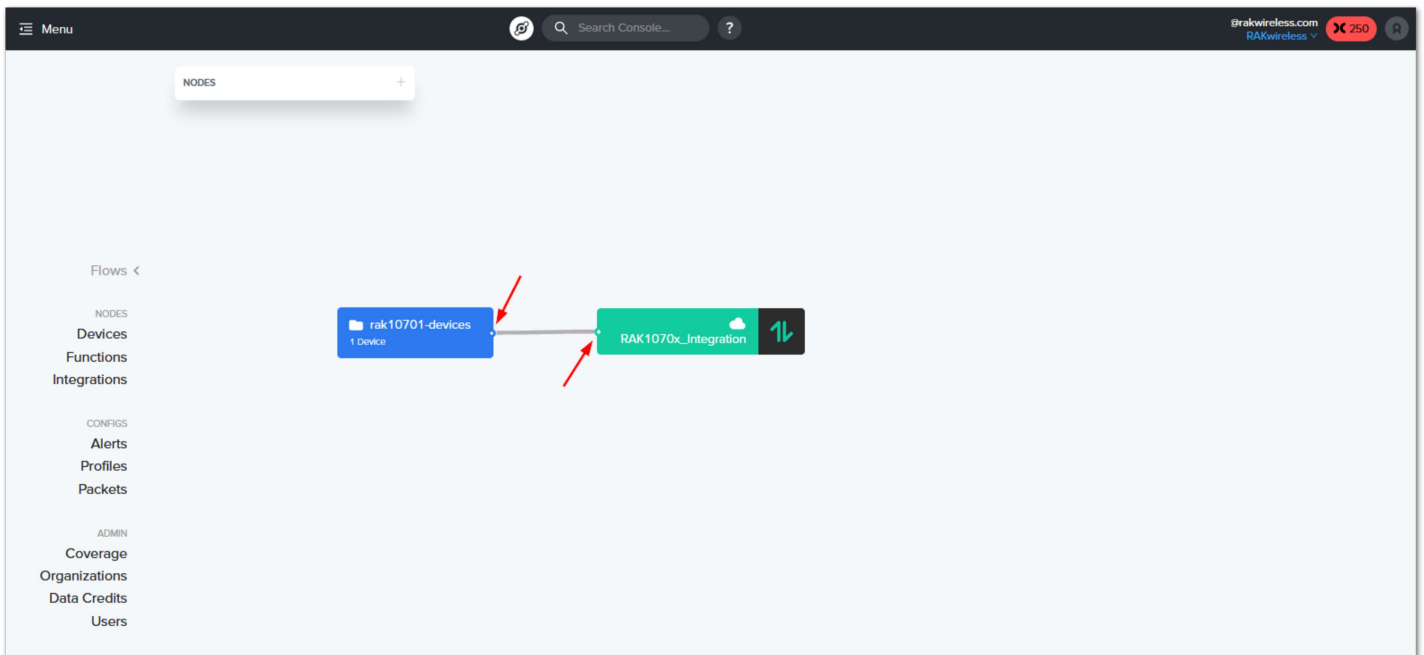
Menu

Search Console...

?

@rakwireless.com
RAKwireless

250

NODES +

Flows

NODES
Devices
Functions
Integrations

CONFIGS
Alerts
Profiles
Packets

ADMIN
Coverage
Organizations
Data Credits
Users

rak10701-devices
1 Device

RAK1070x_Integration